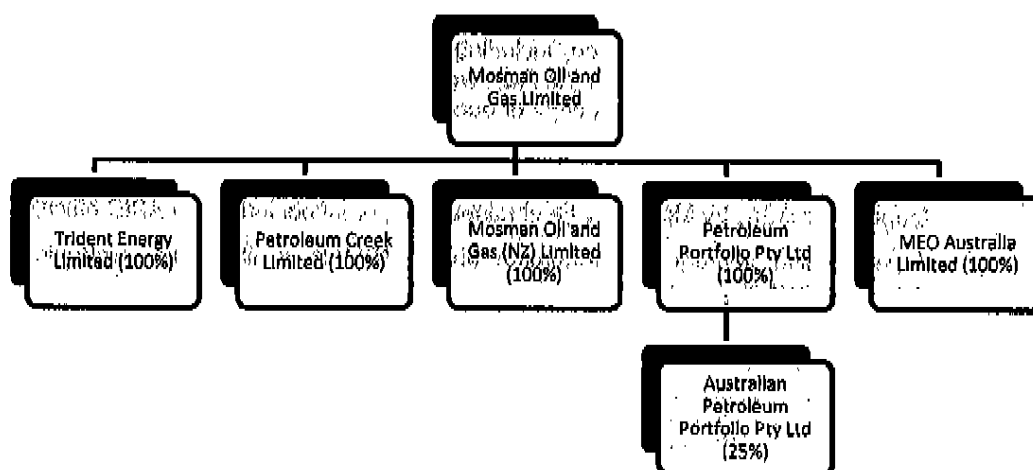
Mosman Oil and Gas Limited

Trident Energy Limited (100%)

Petroleum Creek Limited (100%)

Mosman Oil and Gas (NZ) Limited (100%)

Petroleum Portfolio Pty Ltd (100%)

MEO Australia Limited (100%)

Australian Petroleum Portfolio Pty Ltd (25%)